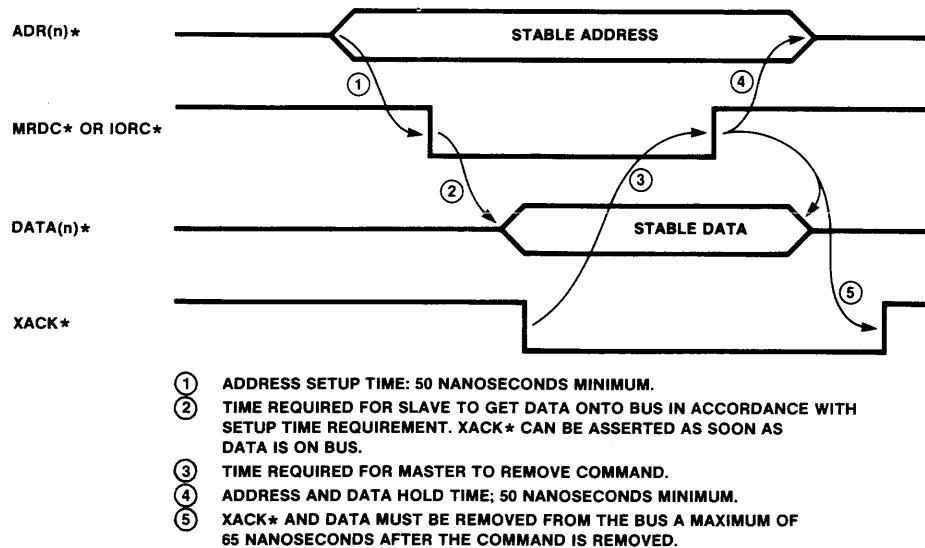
ADR(n)*

STABLE ADDRESS

①

④

MRDC* OR IORC*

②

③

DATA(n)*

STABLE DATA

⑤

XACK*

① ADDRESS SETUP TIME: 50 NANOSECONDS MINIMUM.

② TIME REQUIRED FOR SLAVE TO GET DATA ONTO BUS IN ACCORDANCE WITH SETUP TIME REQUIREMENT. XACK* CAN BE ASSERTED AS SOON AS DATA IS ON BUS.

③ TIME REQUIRED FOR MASTER TO REMOVE COMMAND.

④ ADDRESS AND DATA HOLD TIME; 50 NANOSECONDS MINIMUM.

⑤ XACK* AND DATA MUST BE REMOVED FROM THE BUS A MAXIMUM OF 65 NANOSECONDS AFTER THE COMMAND IS REMOVED.